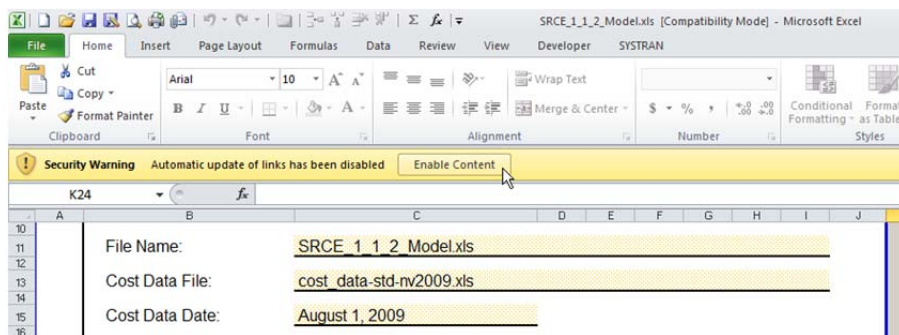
SRCE_1_1_2_Model.xls [Compatibility Mode] - Microsoft Excel

File Home Insert Page Layout Formulas Data Review View Developer SYSTRAN

Cut
Copy
Paste
Format Painter
Clipboard

Arial 10 A A
B I U
Font

Wrap Text
Merge & Center
Alignment

$ % , .00 .00
Number

Conditional Formatting
Format as Table
Styles

Security Warning Automatic update of links has been disabled Enable Content

K24 $f_x$

| | A | B | C | D | E | F | G | H | I | J |
|---|---|---|---|---|---|---|---|---|---|---|
| 10 | | | | | | | | | | |
| 11 | | File Name: | SRCE_1_1_2_Model.xls | | | | | | | |
| 12 | | | | | | | | | | |
| 13 | | Cost Data File: | cost_data-std-nv2009.xls | | | | | | | |
| 14 | | | | | | | | | | |
| 15 | | Cost Data Date: | August 1, 2009 | | | | | | | |
| 16 | | | | | | | | | | |